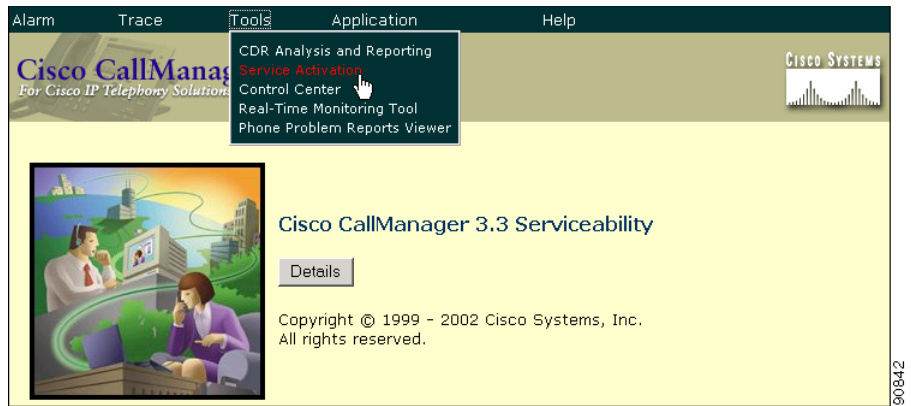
Alarm Trace Tools Application Help

CDR Analysis and Reporting
Service Activation
Control Center
Real-Time Monitoring Tool
Phone Problem Reports Viewer

Cisco CallManag
For Cisco IP Telephony Solutions

Cisco Systems

Cisco CallManager 3.3 Serviceability

Details

Copyright © 1999 - 2002 Cisco Systems, Inc.
All rights reserved.

90842